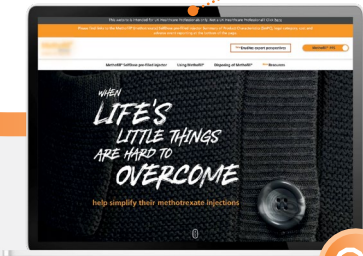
This website is intended for UK Healthcare Professionals only. Are you a Healthcare Professional? Click here

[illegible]

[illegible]

Metoject® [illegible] pre-filled injector | Using Metoject® | Dispensing of Metoject® | Resources

WHEN LIFE'S LITTLE THINGS ARE HARD TO OVERCOME

help simplify their methotrexate injections